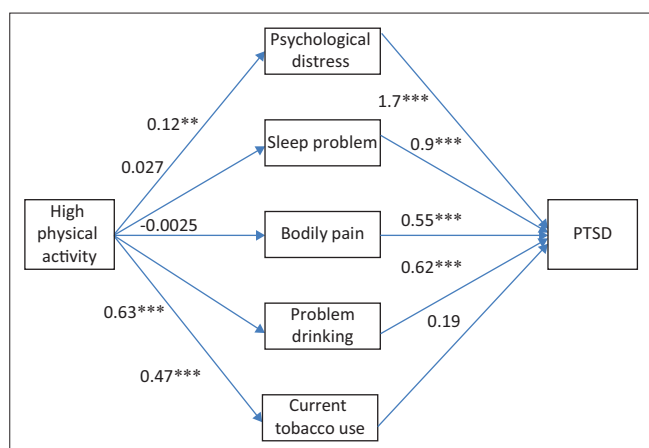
Psychological distress

1.7***

0.12**

Sleep problem

0.9***

0.027

High physical activity

-0.0025

Bodily pain

0.55***

PTSD

0.62***

0.63***

Problem drinking

0.19

0.47***

Current tobacco use